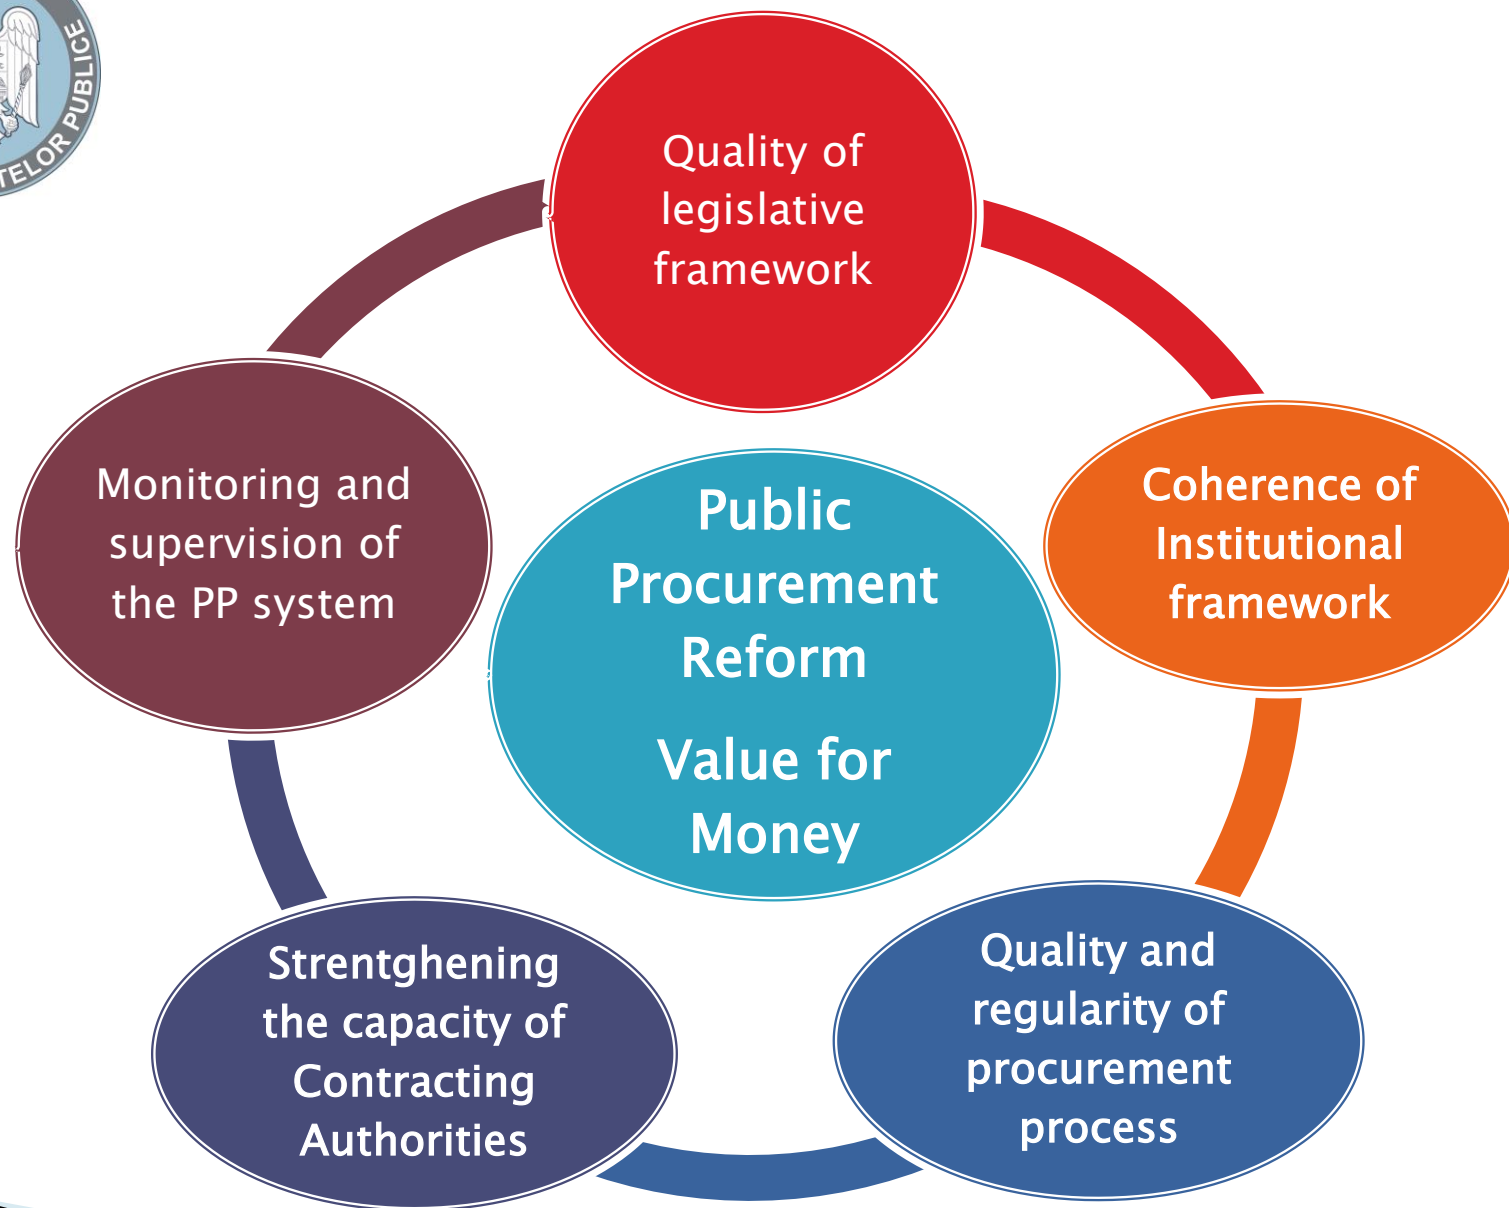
TELOR PUBLICE

Quality of legislative framework

Coherence of Institutional framework

Quality and regularity of procurement process

Strentghening the capacity of Contracting Authorities

Monitoring and supervision of the PP system

Public Procurement Reform

Value for Money